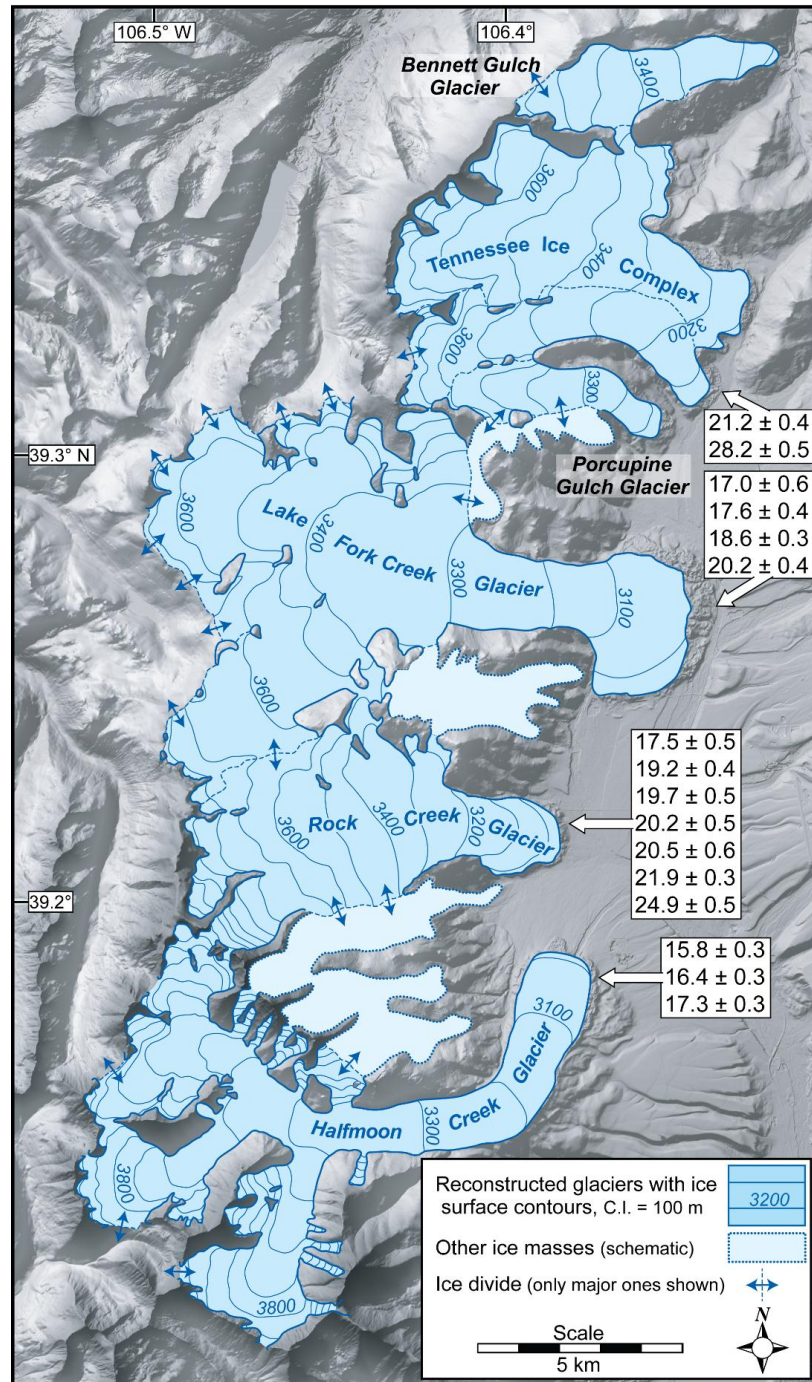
106.5° W

106.4°

Bennett Gulch Glacier

3400

3600

Tennessee Ice Complex

3400

3200

3600

3300

21.2 ± 0.4
28.2 ± 0.5

39.3° N

Porcupine Gulch Glacier

17.0 ± 0.6
17.6 ± 0.4
18.6 ± 0.3
20.2 ± 0.4

3600

Lake Fork Creek Glacier

3400

3300

3100

3600

17.5 ± 0.5
19.2 ± 0.4
19.7 ± 0.5
20.2 ± 0.5
20.5 ± 0.6
21.9 ± 0.3
24.9 ± 0.5

Rock Creek Glacier

3600

3400

3200

39.2°

15.8 ± 0.3
16.4 ± 0.3
17.3 ± 0.3

3100

Halfmoon Creek Glacier

3300

3800

3800

Reconstructed glaciers with ice surface contours, C.I. = 100 m

3200

Other ice masses (schematic)

Ice divide (only major ones shown)

N

Scale

5 km